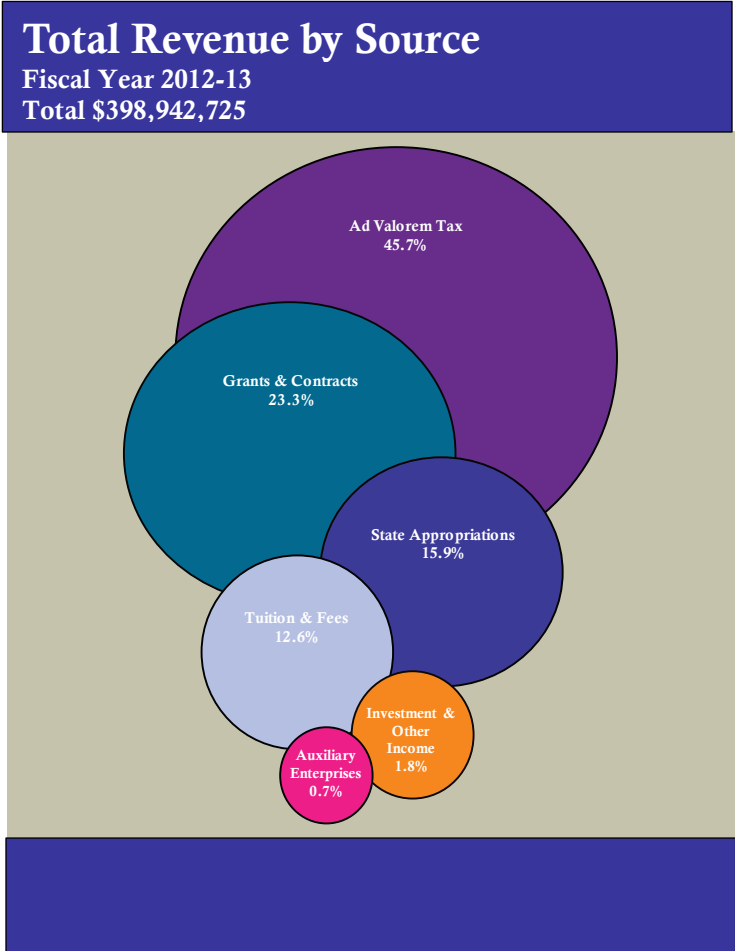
Total Revenue by Source
Fiscal Year 2012-13
Total $398,942,725

Ad Valorem Tax
45.7%

Grants & Contracts
23.3%

State Appropriations
15.9%

Tuition & Fees
12.6%

Investment & Other Income
1.8%

Auxiliary Enterprises
0.7%